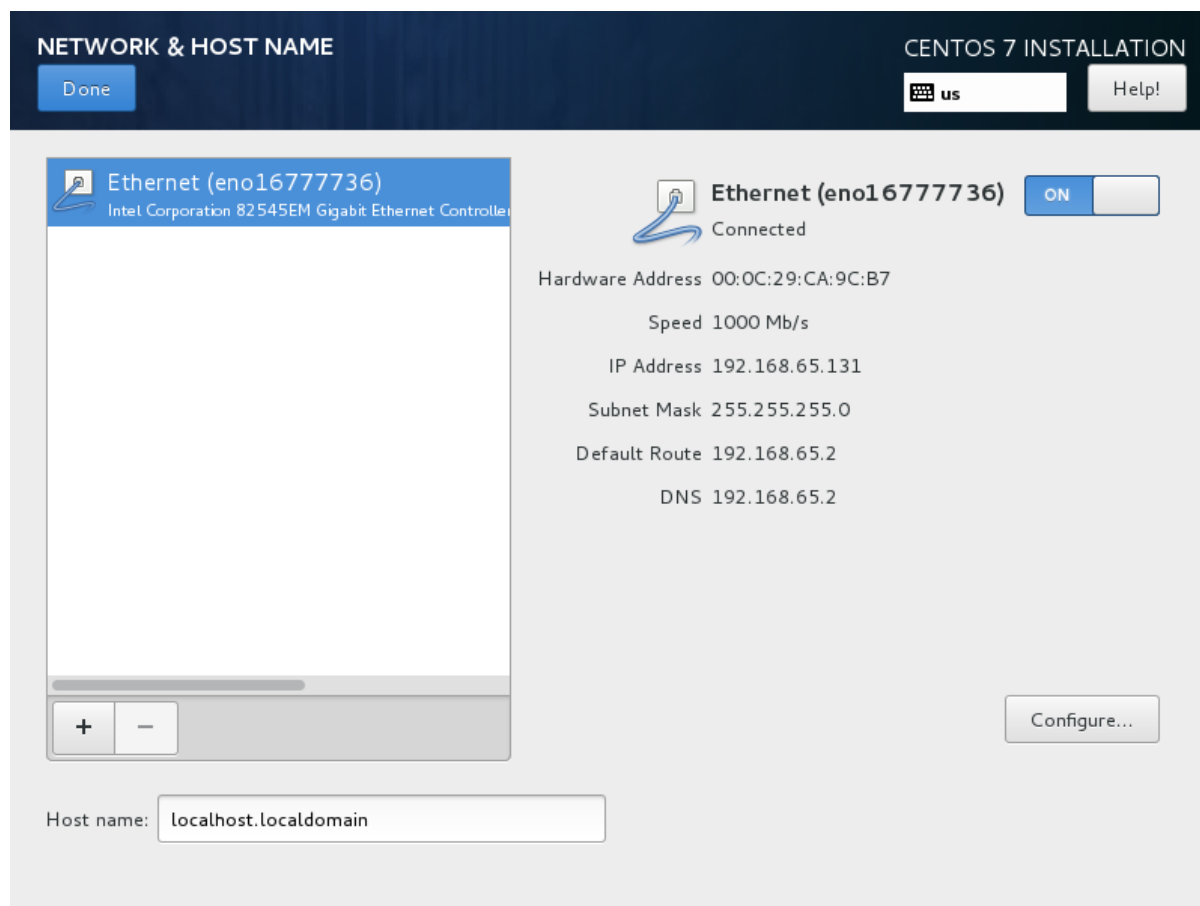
NETWORK & HOST NAME

Done

CENTOS 7 INSTALLATION

us

Help!

Ethernet (eno16777736)
Intel Corporation 82545EM Gigabit Ethernet Controller

Ethernet (eno16777736)
Connected

ON

Hardware Address 00:0C:29:CA:9C:B7

Speed 1000 Mb/s

IP Address 192.168.65.131

Subnet Mask 255.255.255.0

Default Route 192.168.65.2

DNS 192.168.65.2

+ −

Configure...

Host name: localhost.localdomain